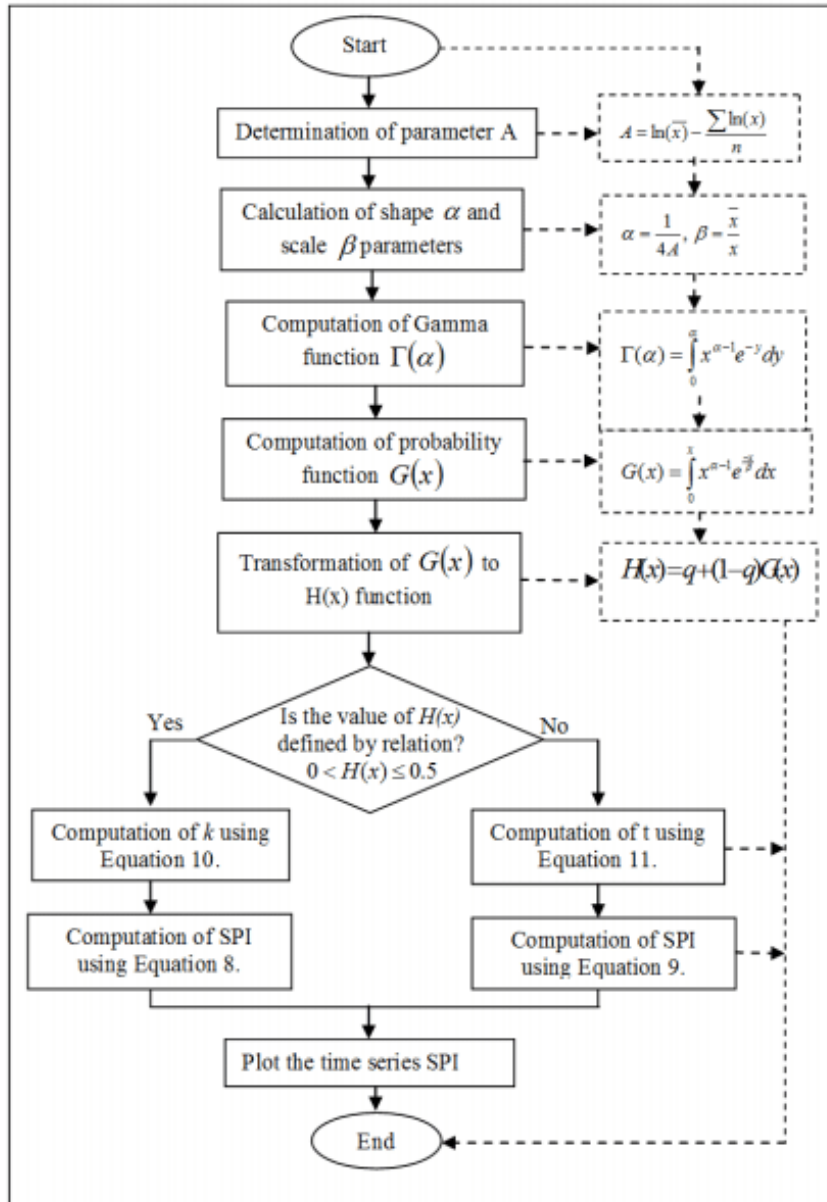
Start

Determination of parameter A

$A = \ln(\bar{x}) - \frac{\sum \ln(x)}{n}$

Calculation of shape $\alpha$ and scale $\beta$ parameters

$\alpha = \frac{1}{4A}$, $\beta = \frac{\bar{x}}{x}$

Computation of Gamma function $\Gamma(\alpha)$

$\Gamma(\alpha) = \int_0^{\alpha} x^{\alpha-1} e^{-y} dy$

Computation of probability function $G(x)$

$G(x) = \int_0^{x} x^{\alpha-1} e^{\frac{-x}{\beta}} dx$

Transformation of $G(x)$ to H(x) function

$H(x) = q + (1-q)G(x)$

Is the value of $H(x)$ defined by relation? $0 < H(x) \leq 0.5$

Yes

No

Computation of $k$ using Equation 10.

Computation of t using Equation 11.

Computation of SPI using Equation 8.

Computation of SPI using Equation 9.

Plot the time series SPI

End